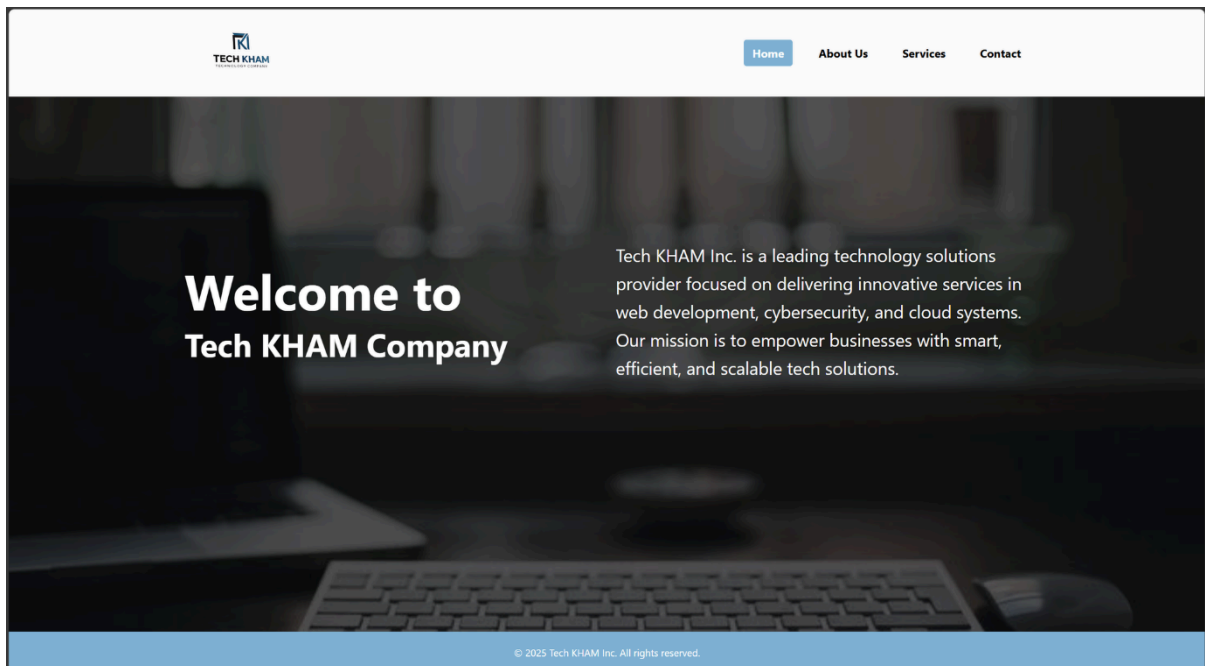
TECH KHAM
TECHNOLOGY COMPANY

Home About Us Services Contact

Welcome to
Tech KHAM Company

Tech KHAM Inc. is a leading technology solutions provider focused on delivering innovative services in web development, cybersecurity, and cloud systems. Our mission is to empower businesses with smart, efficient, and scalable tech solutions.

© 2025 Tech KHAM Inc. All rights reserved.